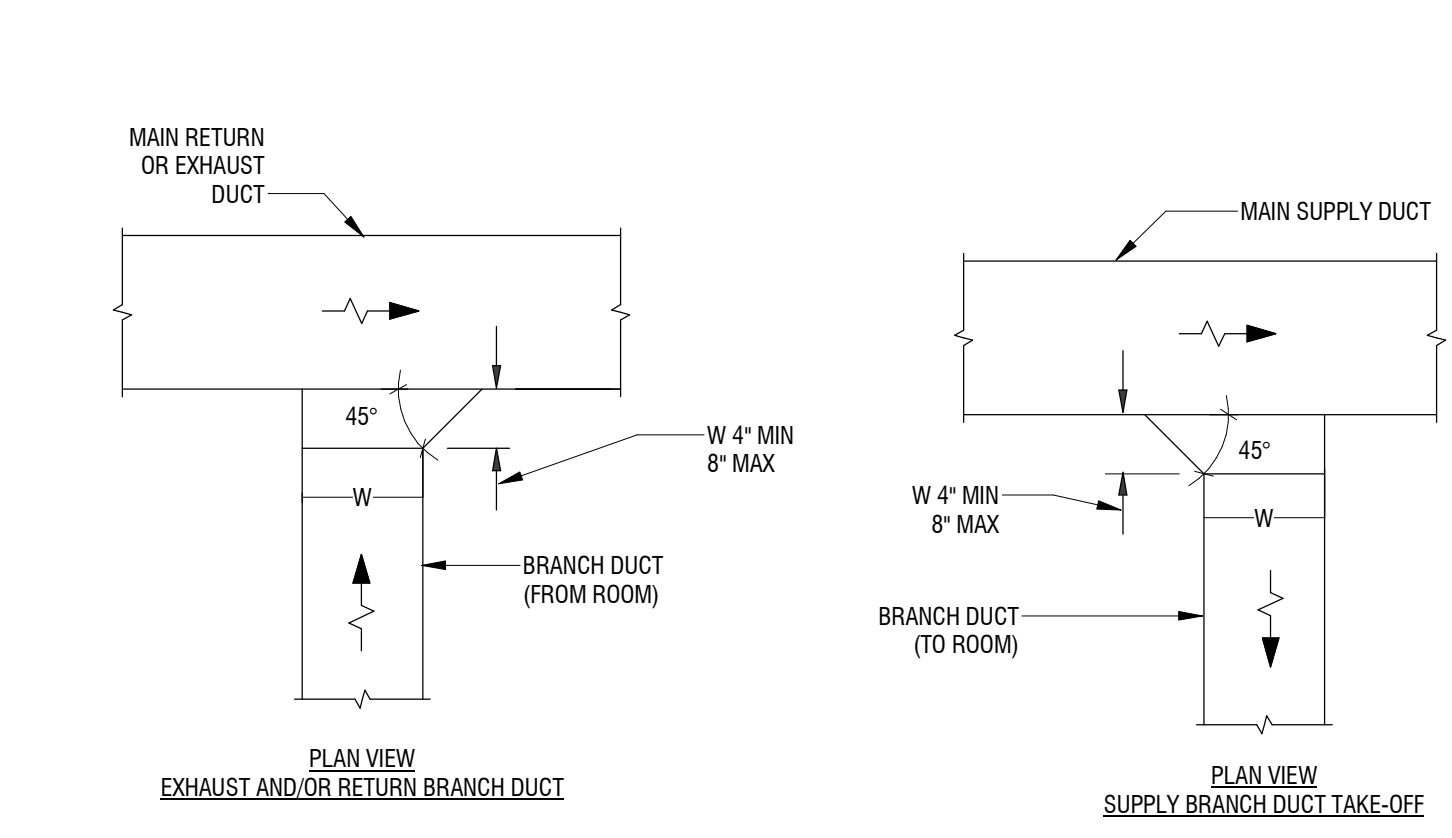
MAIN RETURN OR EXHAUST DUCT

45°

W 4" MIN 8" MAX

W

BRANCH DUCT (FROM ROOM)

PLAN VIEW
EXHAUST AND/OR RETURN BRANCH DUCT

MAIN SUPPLY DUCT

45°

W 4" MIN 8" MAX

W

BRANCH DUCT (TO ROOM)

PLAN VIEW
SUPPLY BRANCH DUCT TAKE-OFF